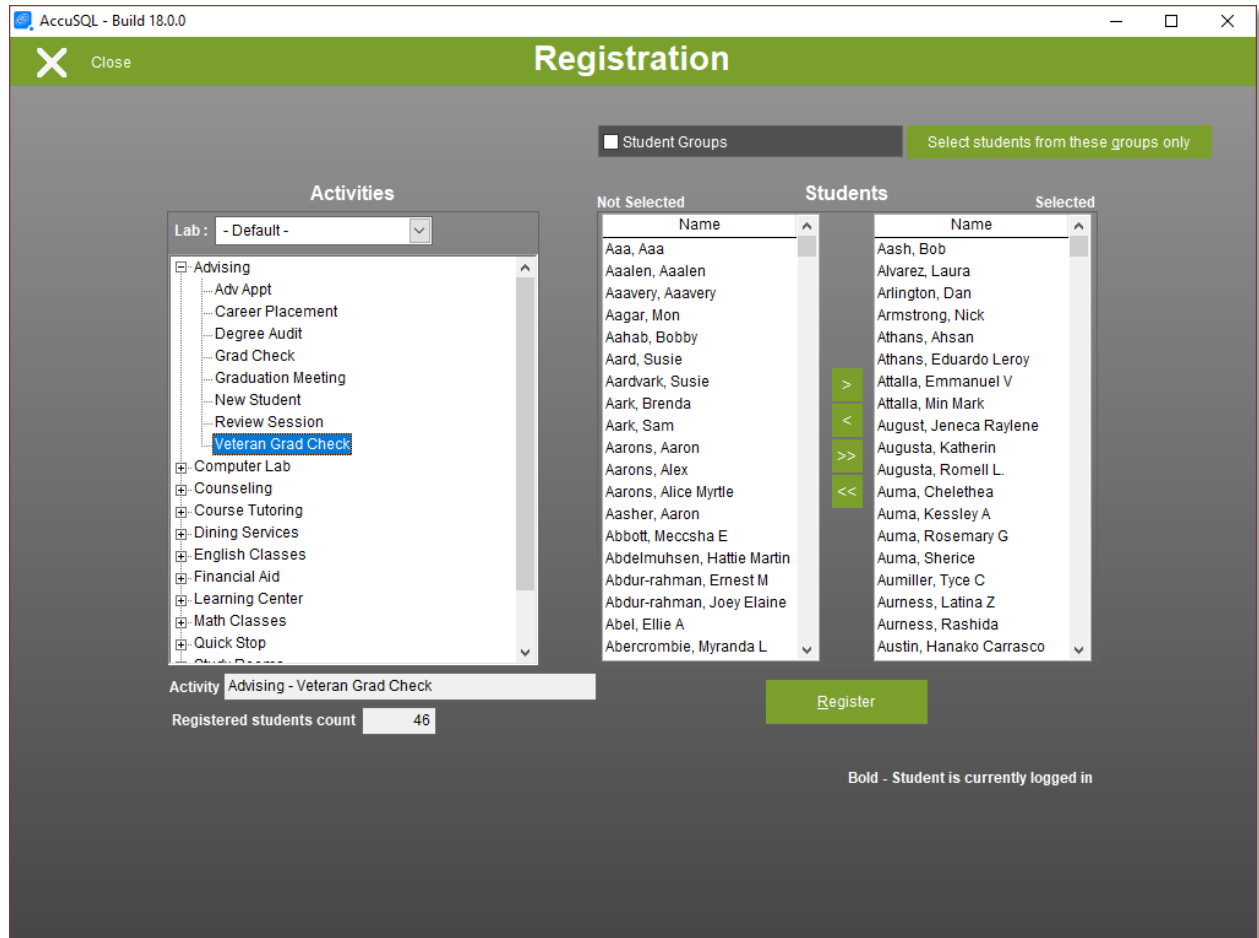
AccuSQL - Build 18.0.0

Close

Registration

Student Groups

Select students from these groups only

Activities

Lab : - Default -

Advising
Adv Appt
Career Placement
Degree Audit
Grad Check
Graduation Meeting
New Student
Review Session
Veteran Grad Check
Computer Lab
Counseling
Course Tutoring
Dining Services
English Classes
Financial Aid
Learning Center
Math Classes
Quick Stop
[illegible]

Activity Advising - Veteran Grad Check

Registered students count 46

Not Selected

Students

Selected

Name
Aaa, Aaa
Aaalen, Aaalen
Aaavery, Aaavery
Aagar, Mon
Aahab, Bobby
Aard, Susie
Aardvark, Susie
Aark, Brenda
Aark, Sam
Aarons, Aaron
Aarons, Alex
Aarons, Alice Myrtle
Aasher, Aaron
Abbott, Meccsha E
Abdelmuhsen, Hattie Martin
Abdur-rahman, Ernest M
Abdur-rahman, Joey Elaine
Abel, Ellie A
Abercrombie, Myranda L

>
<
>>
<<

Name
Aash, Bob
Alvarez, Laura
Arlington, Dan
Armstrong, Nick
Athans, Ahsan
Athans, Eduardo Leroy
Attalla, Emmanuel V
Attalla, Min Mark
August, Jeneca Raylene
Augusta, Katherin
Augusta, Romell L.
Auma, Chelethea
Auma, Kessley A
Auma, Rosemary G
Auma, Sherice
Aumiller, Tyce C
Aurness, Latina Z
Aurness, Rashida
Austin, Hanako Carrasco

Register

Bold - Student is currently logged in